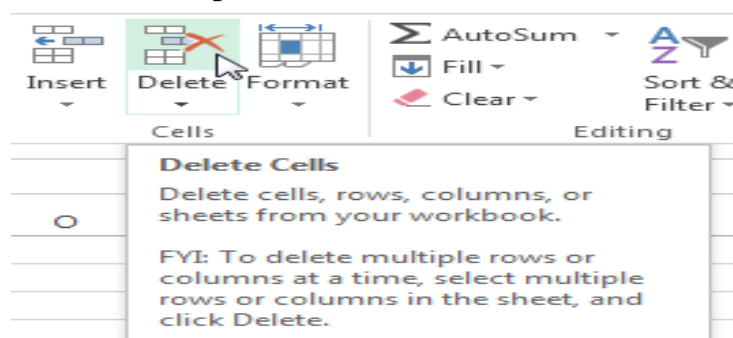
Insert
Delete
Format
Cells
AutoSum
Fill
Clear
Sort & Filter
Editing

0

Delete Cells
Delete cells, rows, columns, or sheets from your workbook.

FYI: To delete multiple rows or columns at a time, select multiple rows or columns in the sheet, and click Delete.